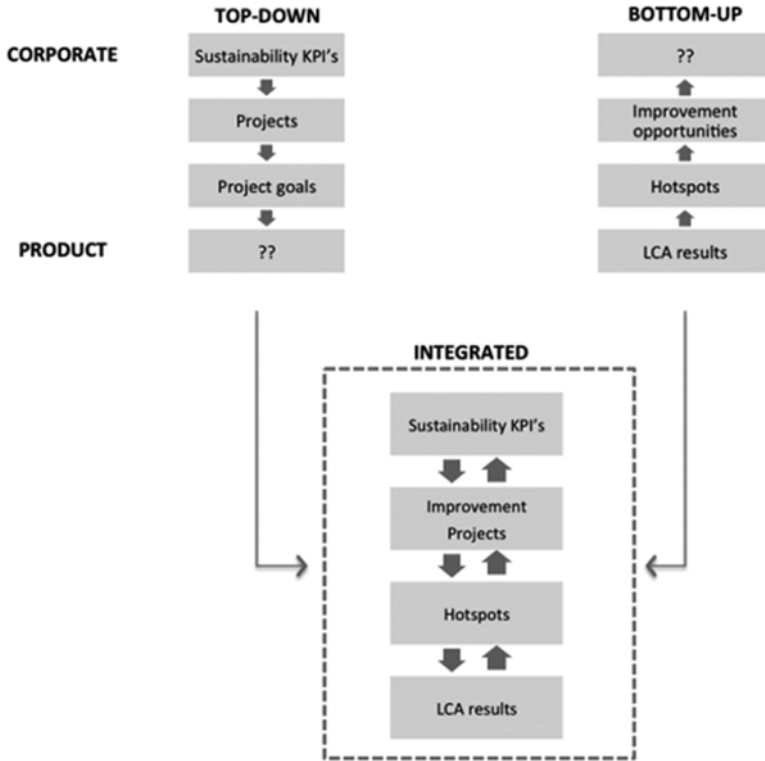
TOP-DOWN

BOTTOM-UP

CORPORATE

Sustainability KPI's

Projects

Project goals

PRODUCT

??

??

Improvement opportunities

Hotspots

LCA results

INTEGRATED

Sustainability KPI's

Improvement Projects

Hotspots

LCA results